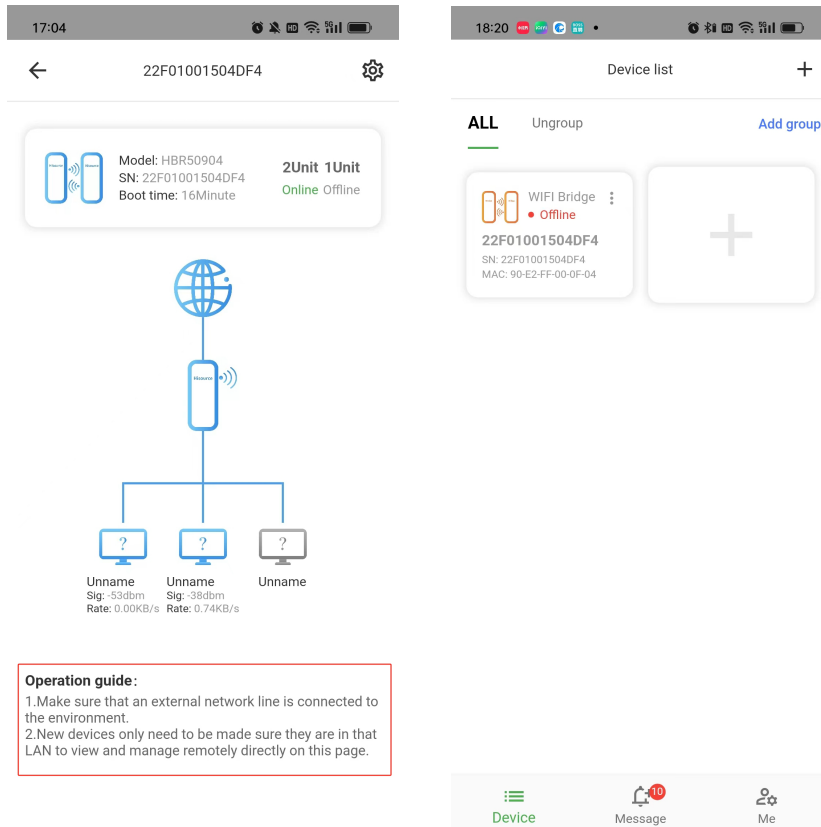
17:04

22F01001504DF4

Model: HBR50904
SN: 22F01001504DF4
Boot time: 16Minute

2Unit 1Unit
Online Offline

Hisource

?
Unname
Sig: -53dbm
Rate: 0.00KB/s

?
Unname
Sig: -38dbm
Rate: 0.74KB/s

?
Unname

Operation guide:
1.Make sure that an external network line is connected to the environment.
2.New devices only need to be made sure they are in that LAN to view and manage remotely directly on this page.

18:20

Device list

ALL Ungroup Add group

WIFI Bridge
● Offline
22F01001504DF4
SN: 22F01001504DF4
MAC: 90-E2-FF-00-0F-04

Device
10
Message
Me